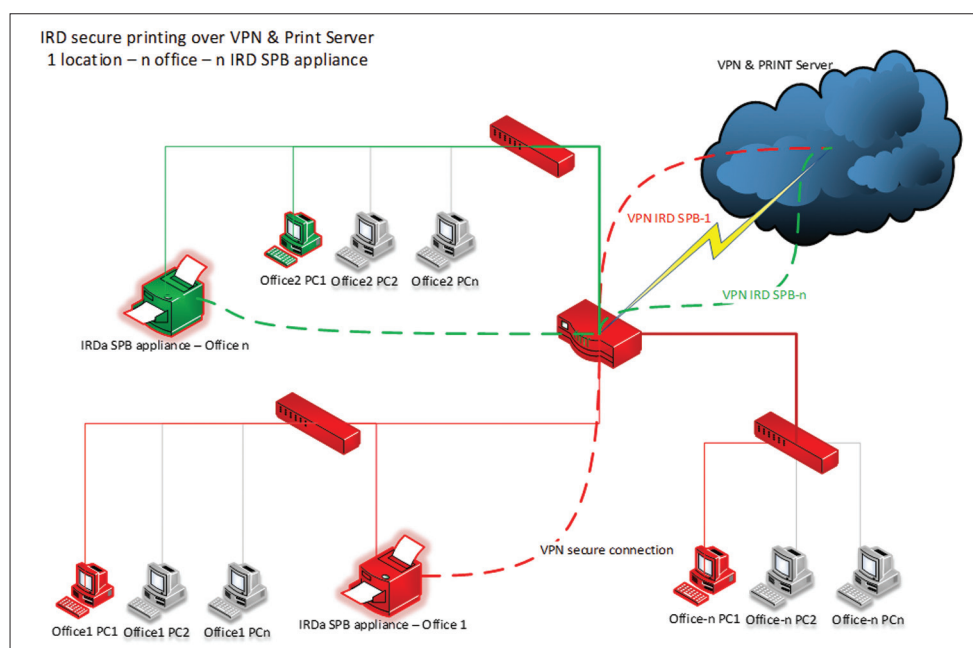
IRD secure printing over VPN & Print Server
1 location – n office – n IRD SPB appliance

VPN & PRINT Server

VPN IRD SPB-1

VPN IRD SPB-n

Office2 PC1 Office2 PC2 Office2 PCn

IRDa SPB appliance – Office n

VPN secure connection

Office1 PC1 Office1 PC2 Office1 PCn

IRDa SPB appliance – Office 1

Office-n PC1 Office-n PC2 Office-n PCn